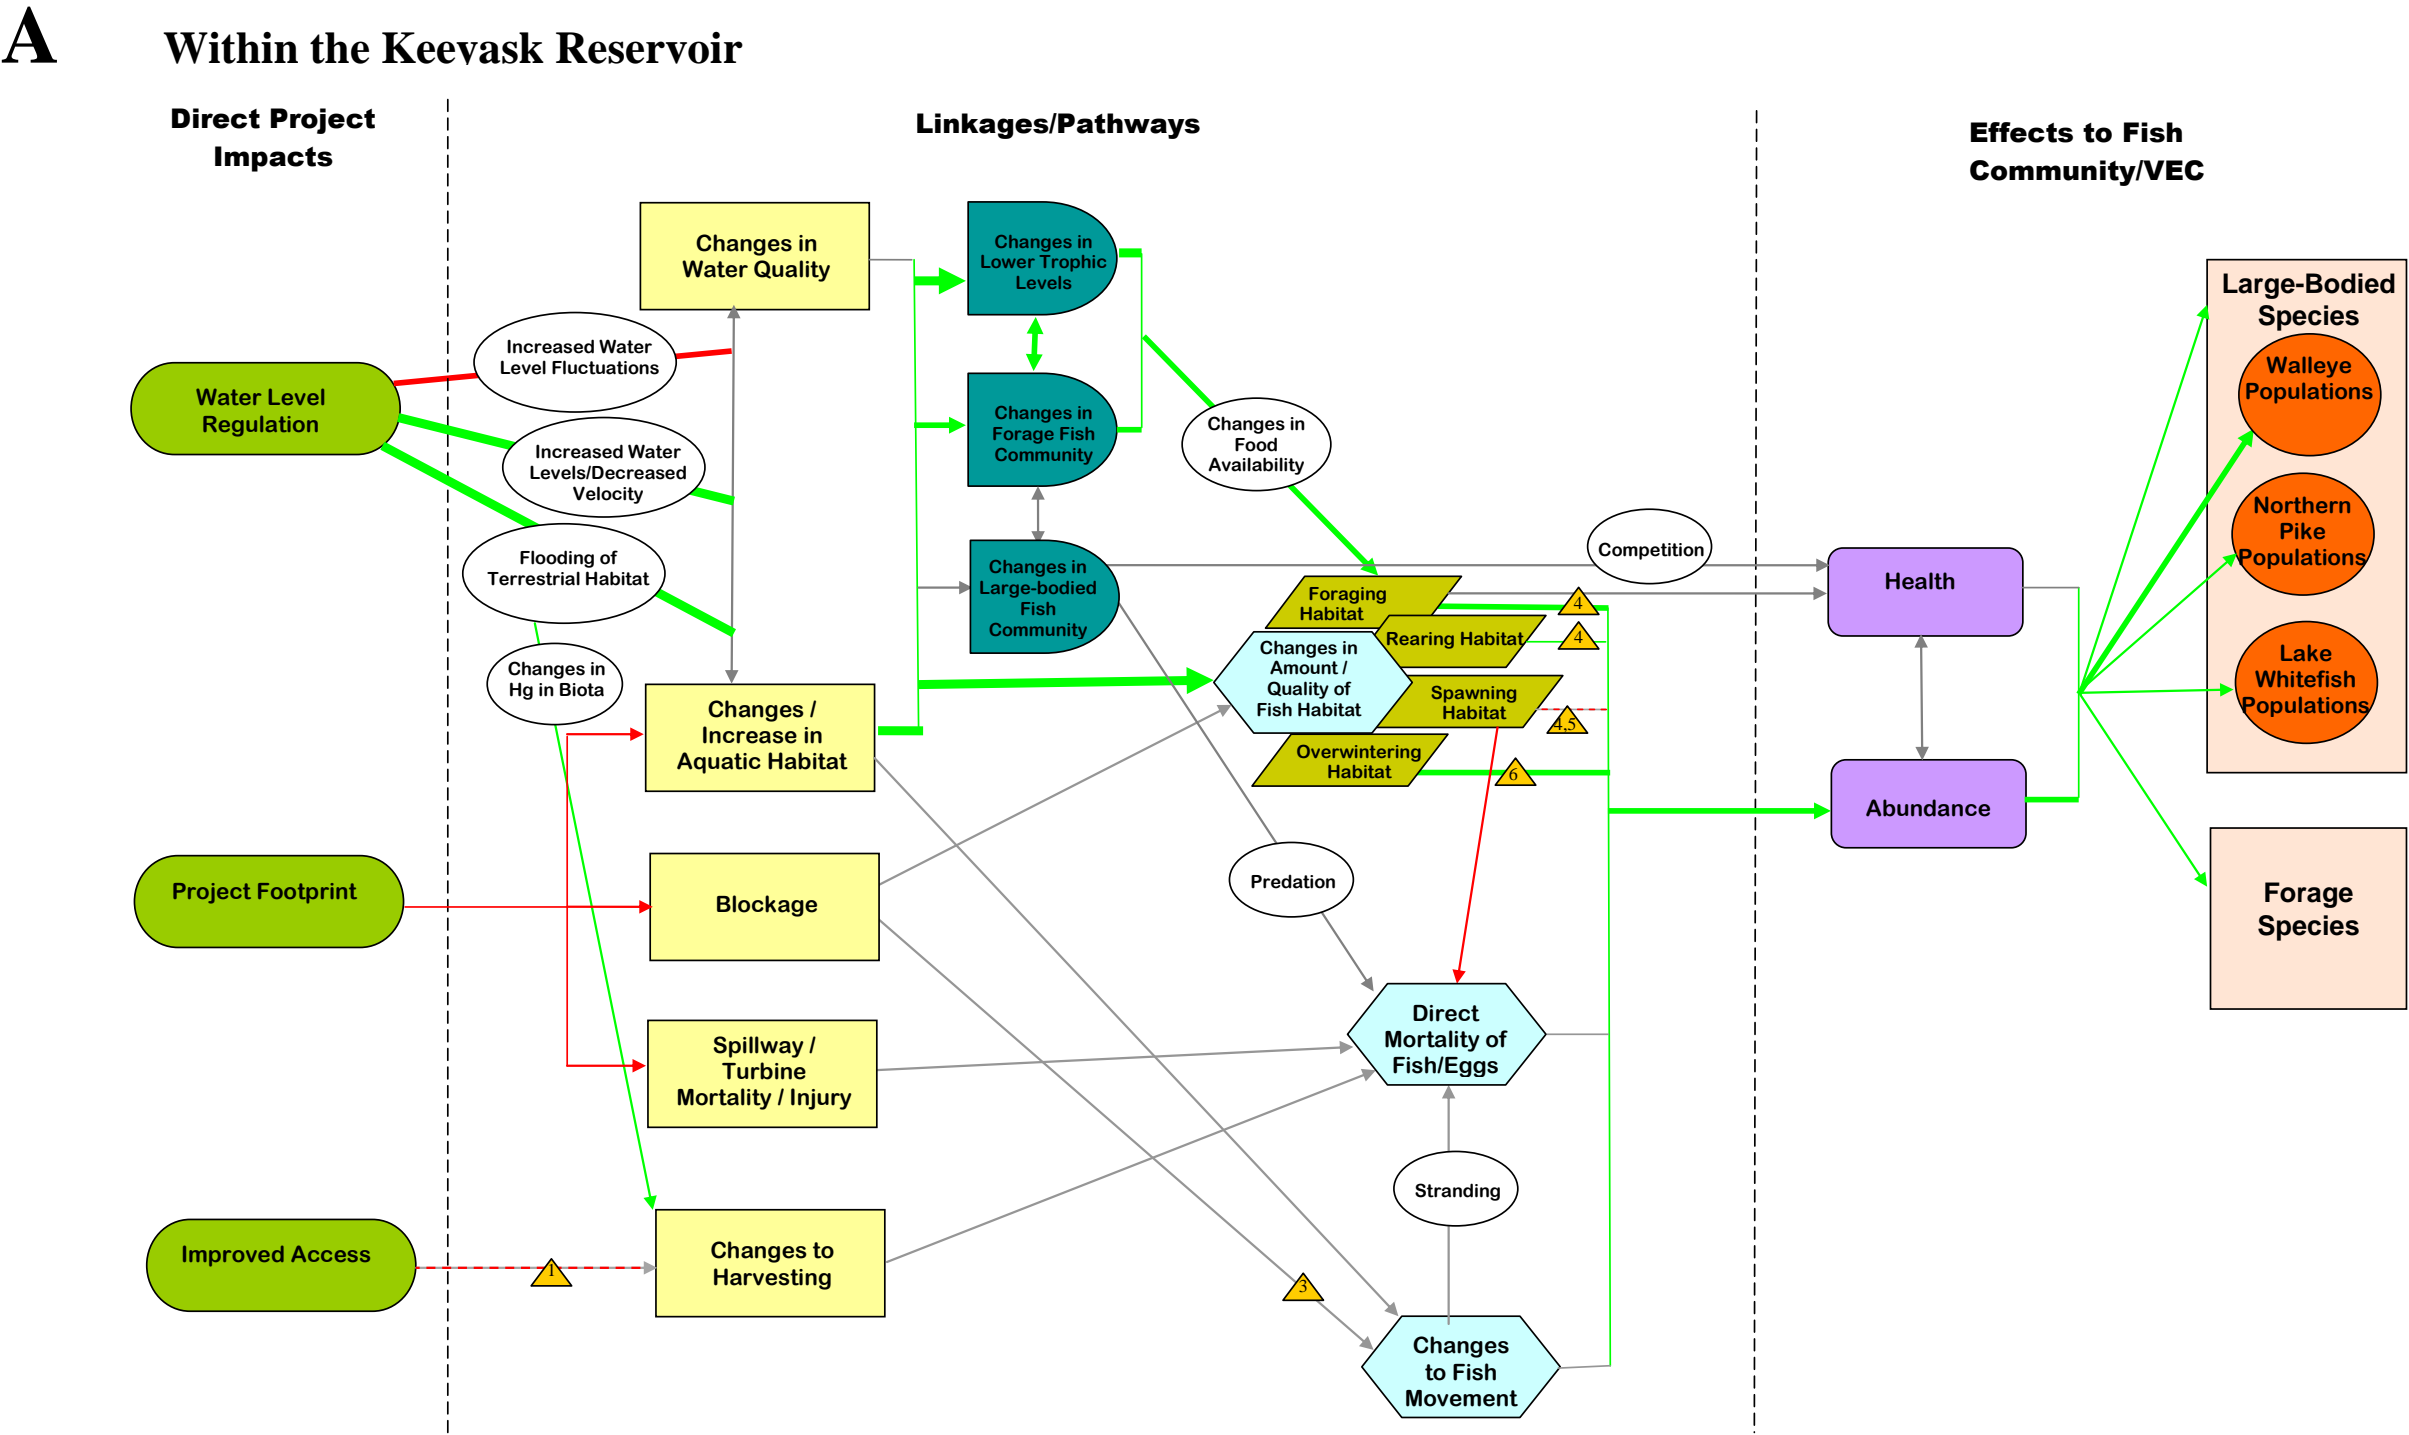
A

Within the Keevask Reservoir

Direct Project Impacts

Linkages/Pathways

Effects to Fish Community/VEC

Changes in Water Quality

Changes in Lower Trophic Levels

Changes in Forage Fish Community

Changes in Large-bodied Fish Community

Increased Water Level Fluctuations

Water Level Regulation

Increased Water Levels/Decreased Velocity

Flooding of Terrestrial Habitat

Changes in Hg in Biota

Changes in Food Availability

Competition

Health

Abundance

Large-Bodied Species

Walleye Populations

Northern Pike Populations

Lake Whitefish Populations

Forage Species

Foraging Habitat

Rearing Habitat

Changes in Amount / Quality of Fish Habitat

Spawning Habitat

Overwintering Habitat

4

4

4,5

6

Changes / Increase in Aquatic Habitat

Project Footprint

Blockage

Predation

Spillway / Turbine Mortality / Injury

Direct Mortality of Fish/Eggs

Stranding

Improved Access

1

Changes to Harvesting

3

Changes to Fish Movement